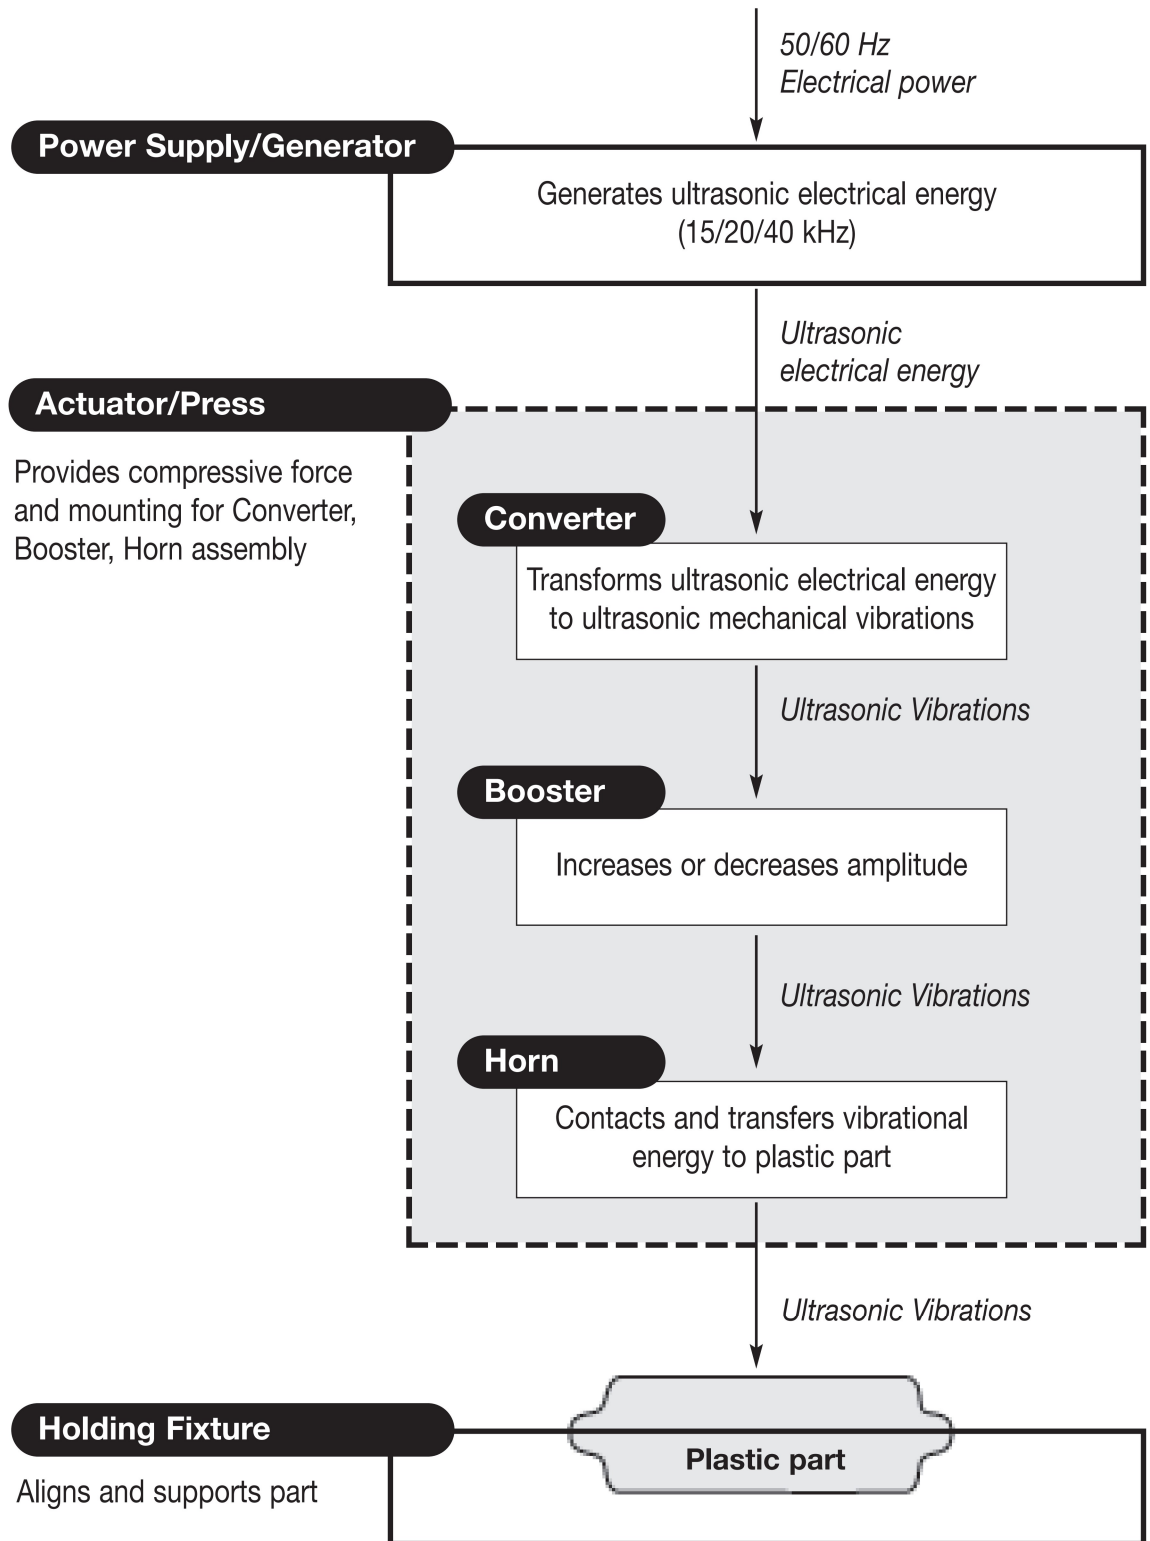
50/60 Hz
Electrical power

Power Supply/Generator

Generates ultrasonic electrical energy (15/20/40 kHz)

Ultrasonic electrical energy

Actuator/Press

Provides compressive force and mounting for Converter, Booster, Horn assembly

Converter

Transforms ultrasonic electrical energy to ultrasonic mechanical vibrations

Ultrasonic Vibrations

Booster

Increases or decreases amplitude

Ultrasonic Vibrations

Horn

Contacts and transfers vibrational energy to plastic part

Ultrasonic Vibrations

Holding Fixture

Aligns and supports part

Plastic part